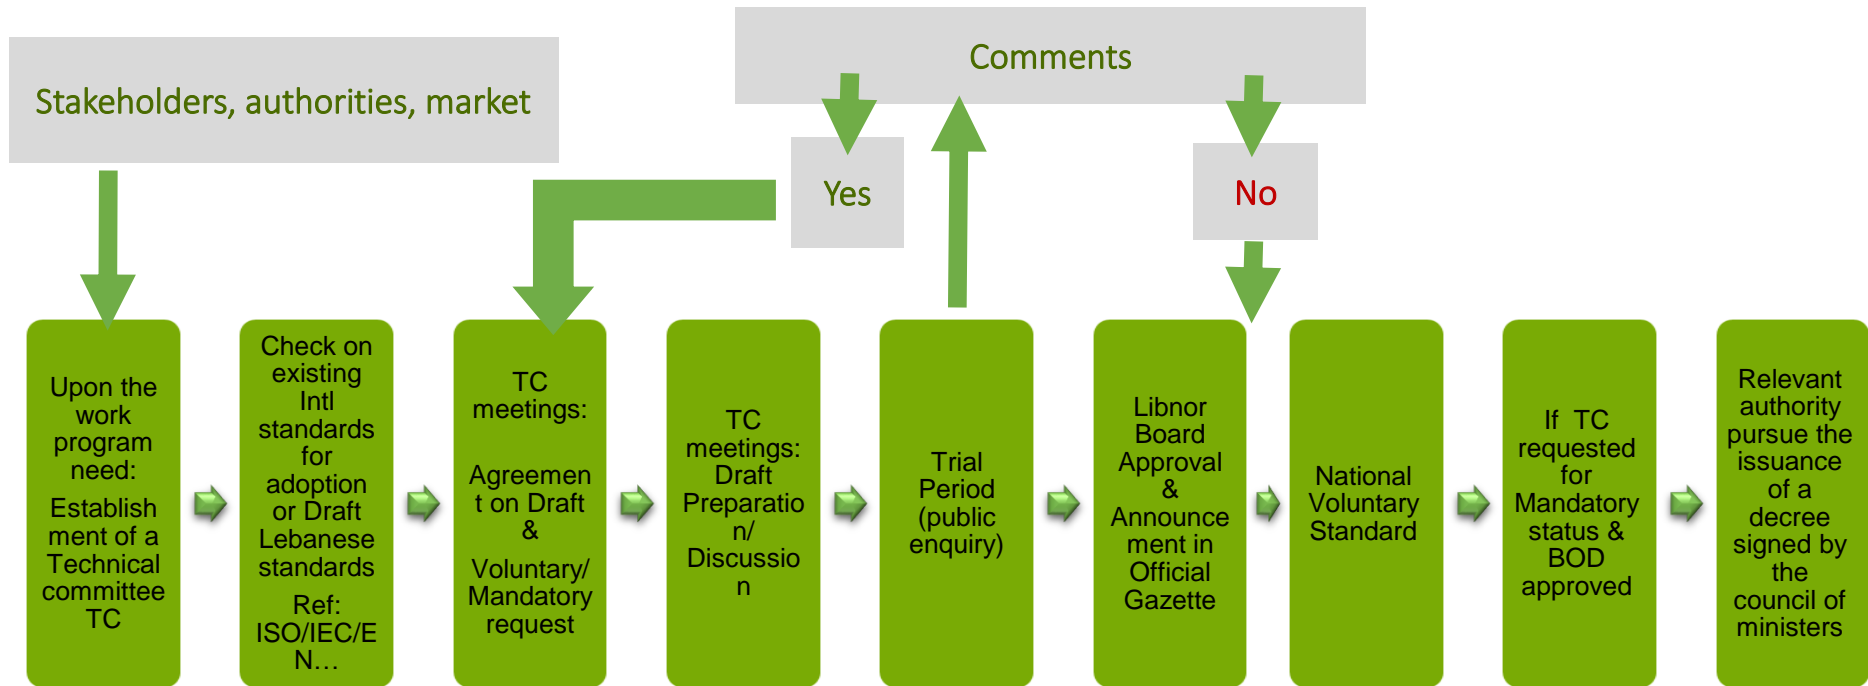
Stakeholders, authorities, market

Comments

Yes

No

Upon the work program need:

Establishment of a Technical committee TC

Check on existing Intl standards for adoption or Draft Lebanese standards

Ref: ISO/IEC/EN…

TC meetings:

Agreement on Draft &

Voluntary/ Mandatory request

TC meetings: Draft Preparation/ Discussion

Trial Period (public enquiry)

Libnor Board Approval & Announcement in Official Gazette

National Voluntary Standard

If TC requested for Mandatory status & BOD approved

Relevant authority pursue the issuance of a decree signed by the council of ministers